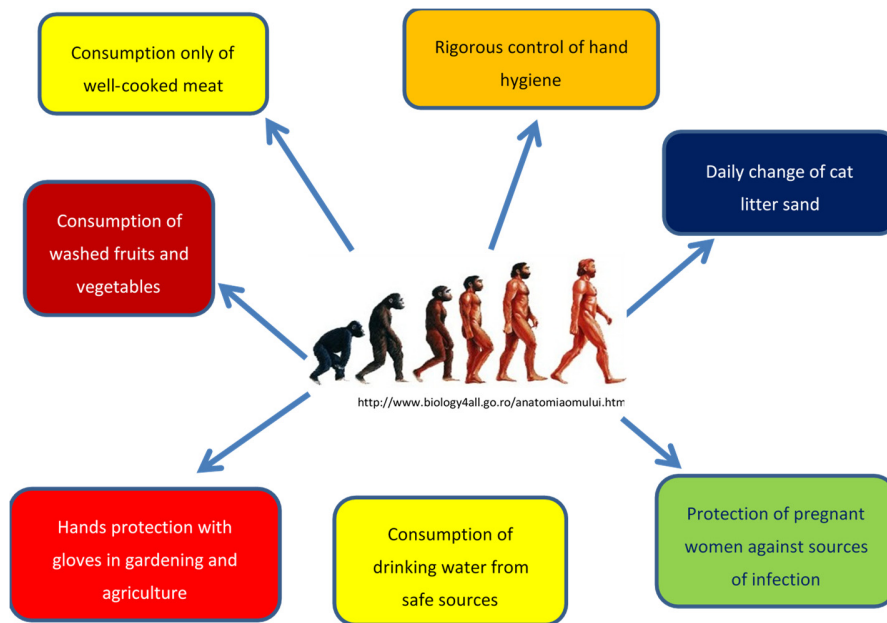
Consumption only of well-cooked meat

Rigorous control of hand hygiene

Daily change of cat litter sand

Consumption of washed fruits and vegetables

http://www.biology4all.go.ro/anatomiaomului.htm

Hands protection with gloves in gardening and agriculture

Consumption of drinking water from safe sources

Protection of pregnant women against sources of infection